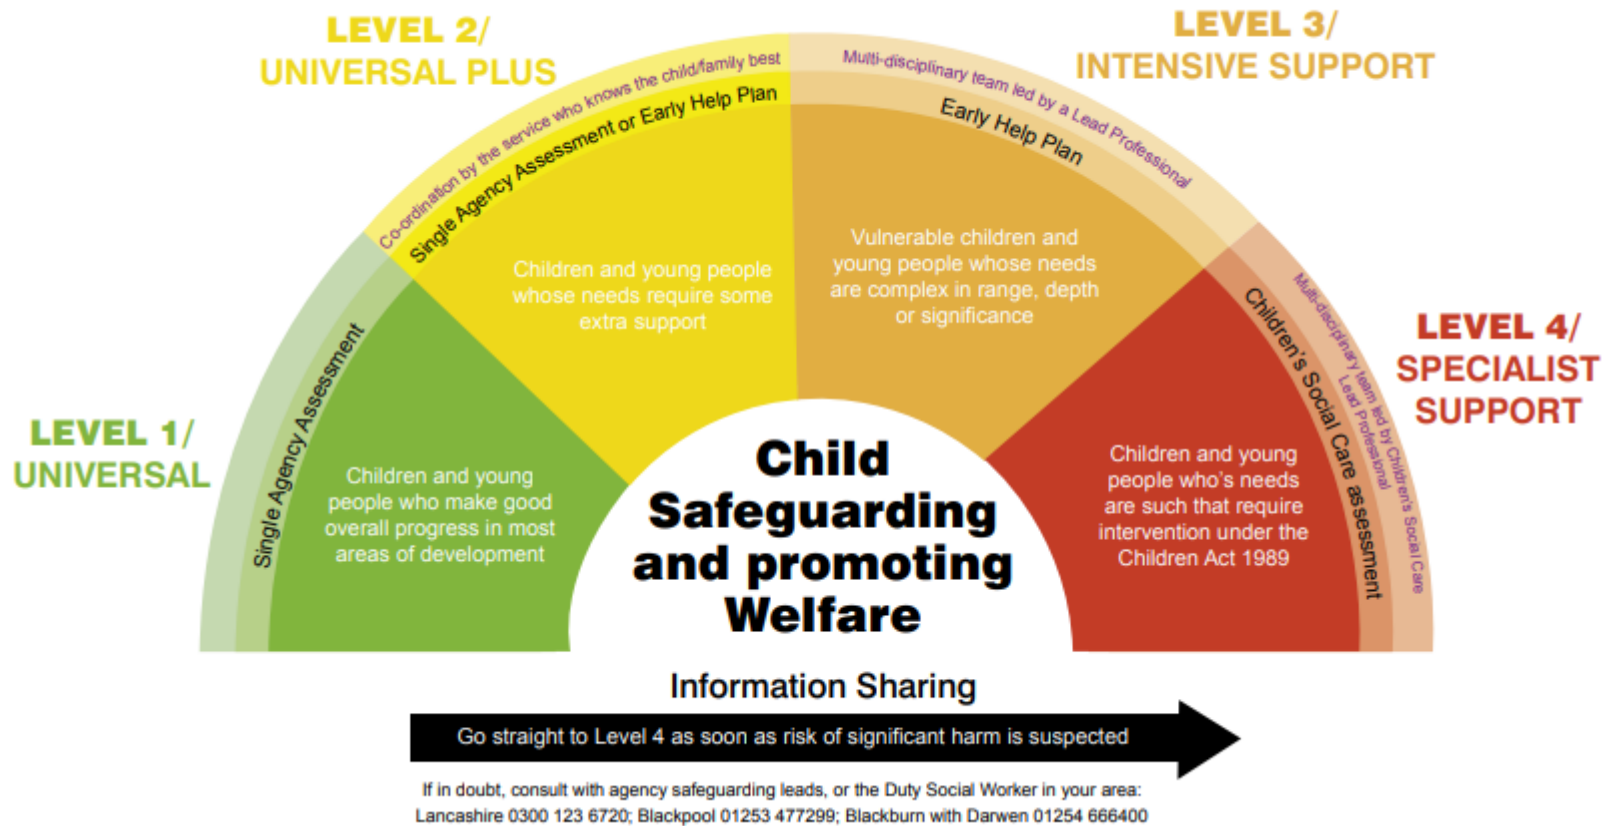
LEVEL 2/
UNIVERSAL PLUS

LEVEL 3/
INTENSIVE SUPPORT

Co-ordination by the service who knows the child/family best

Single Agency Assessment or Early Help Plan

Multi-disciplinary team led by a Lead Professional

Early Help Plan

Children and young people whose needs require some extra support

Vulnerable children and young people whose needs are complex in range, depth or significance

LEVEL 1/
UNIVERSAL

Single Agency Assessment

Children and young people who make good overall progress in most areas of development

Child Safeguarding and promoting Welfare

LEVEL 4/
SPECIALIST SUPPORT

Multi-disciplinary team led by Children's Social Care Lead Professional

Children's Social Care assessment

Children and young people who's needs are such that require intervention under the Children Act 1989

Information Sharing

Go straight to Level 4 as soon as risk of significant harm is suspected

If in doubt, consult with agency safeguarding leads, or the Duty Social Worker in your area:
Lancashire 0300 123 6720; Blackpool 01253 477299; Blackburn with Darwen 01254 666400